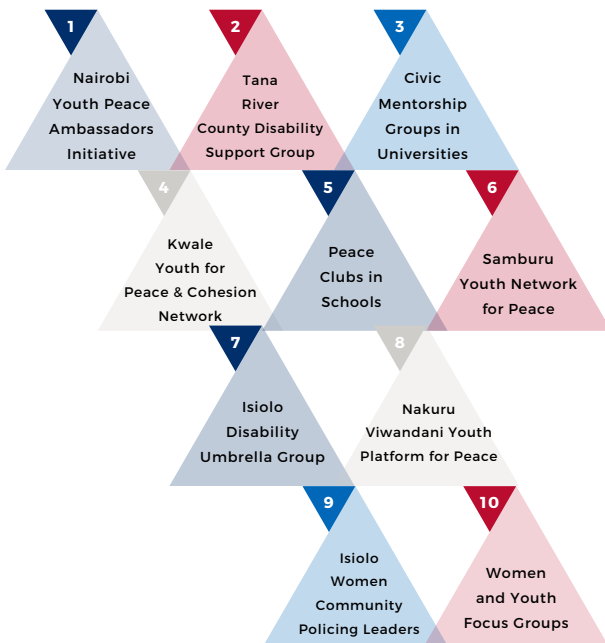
1
Nairobi Youth Peace Ambassadors Initiative

2
Tana River County Disability Support Group

3
Civic Mentorship Groups in Universities

4
Kwale Youth for Peace & Cohesion Network

5
Peace Clubs in Schools

6
Samburu Youth Network for Peace

7
Isiolo Disability Umbrella Group

8
Nakuru Viwandani Youth Platform for Peace

9
Isiolo Women Community Policing Leaders

10
Women and Youth Focus Groups